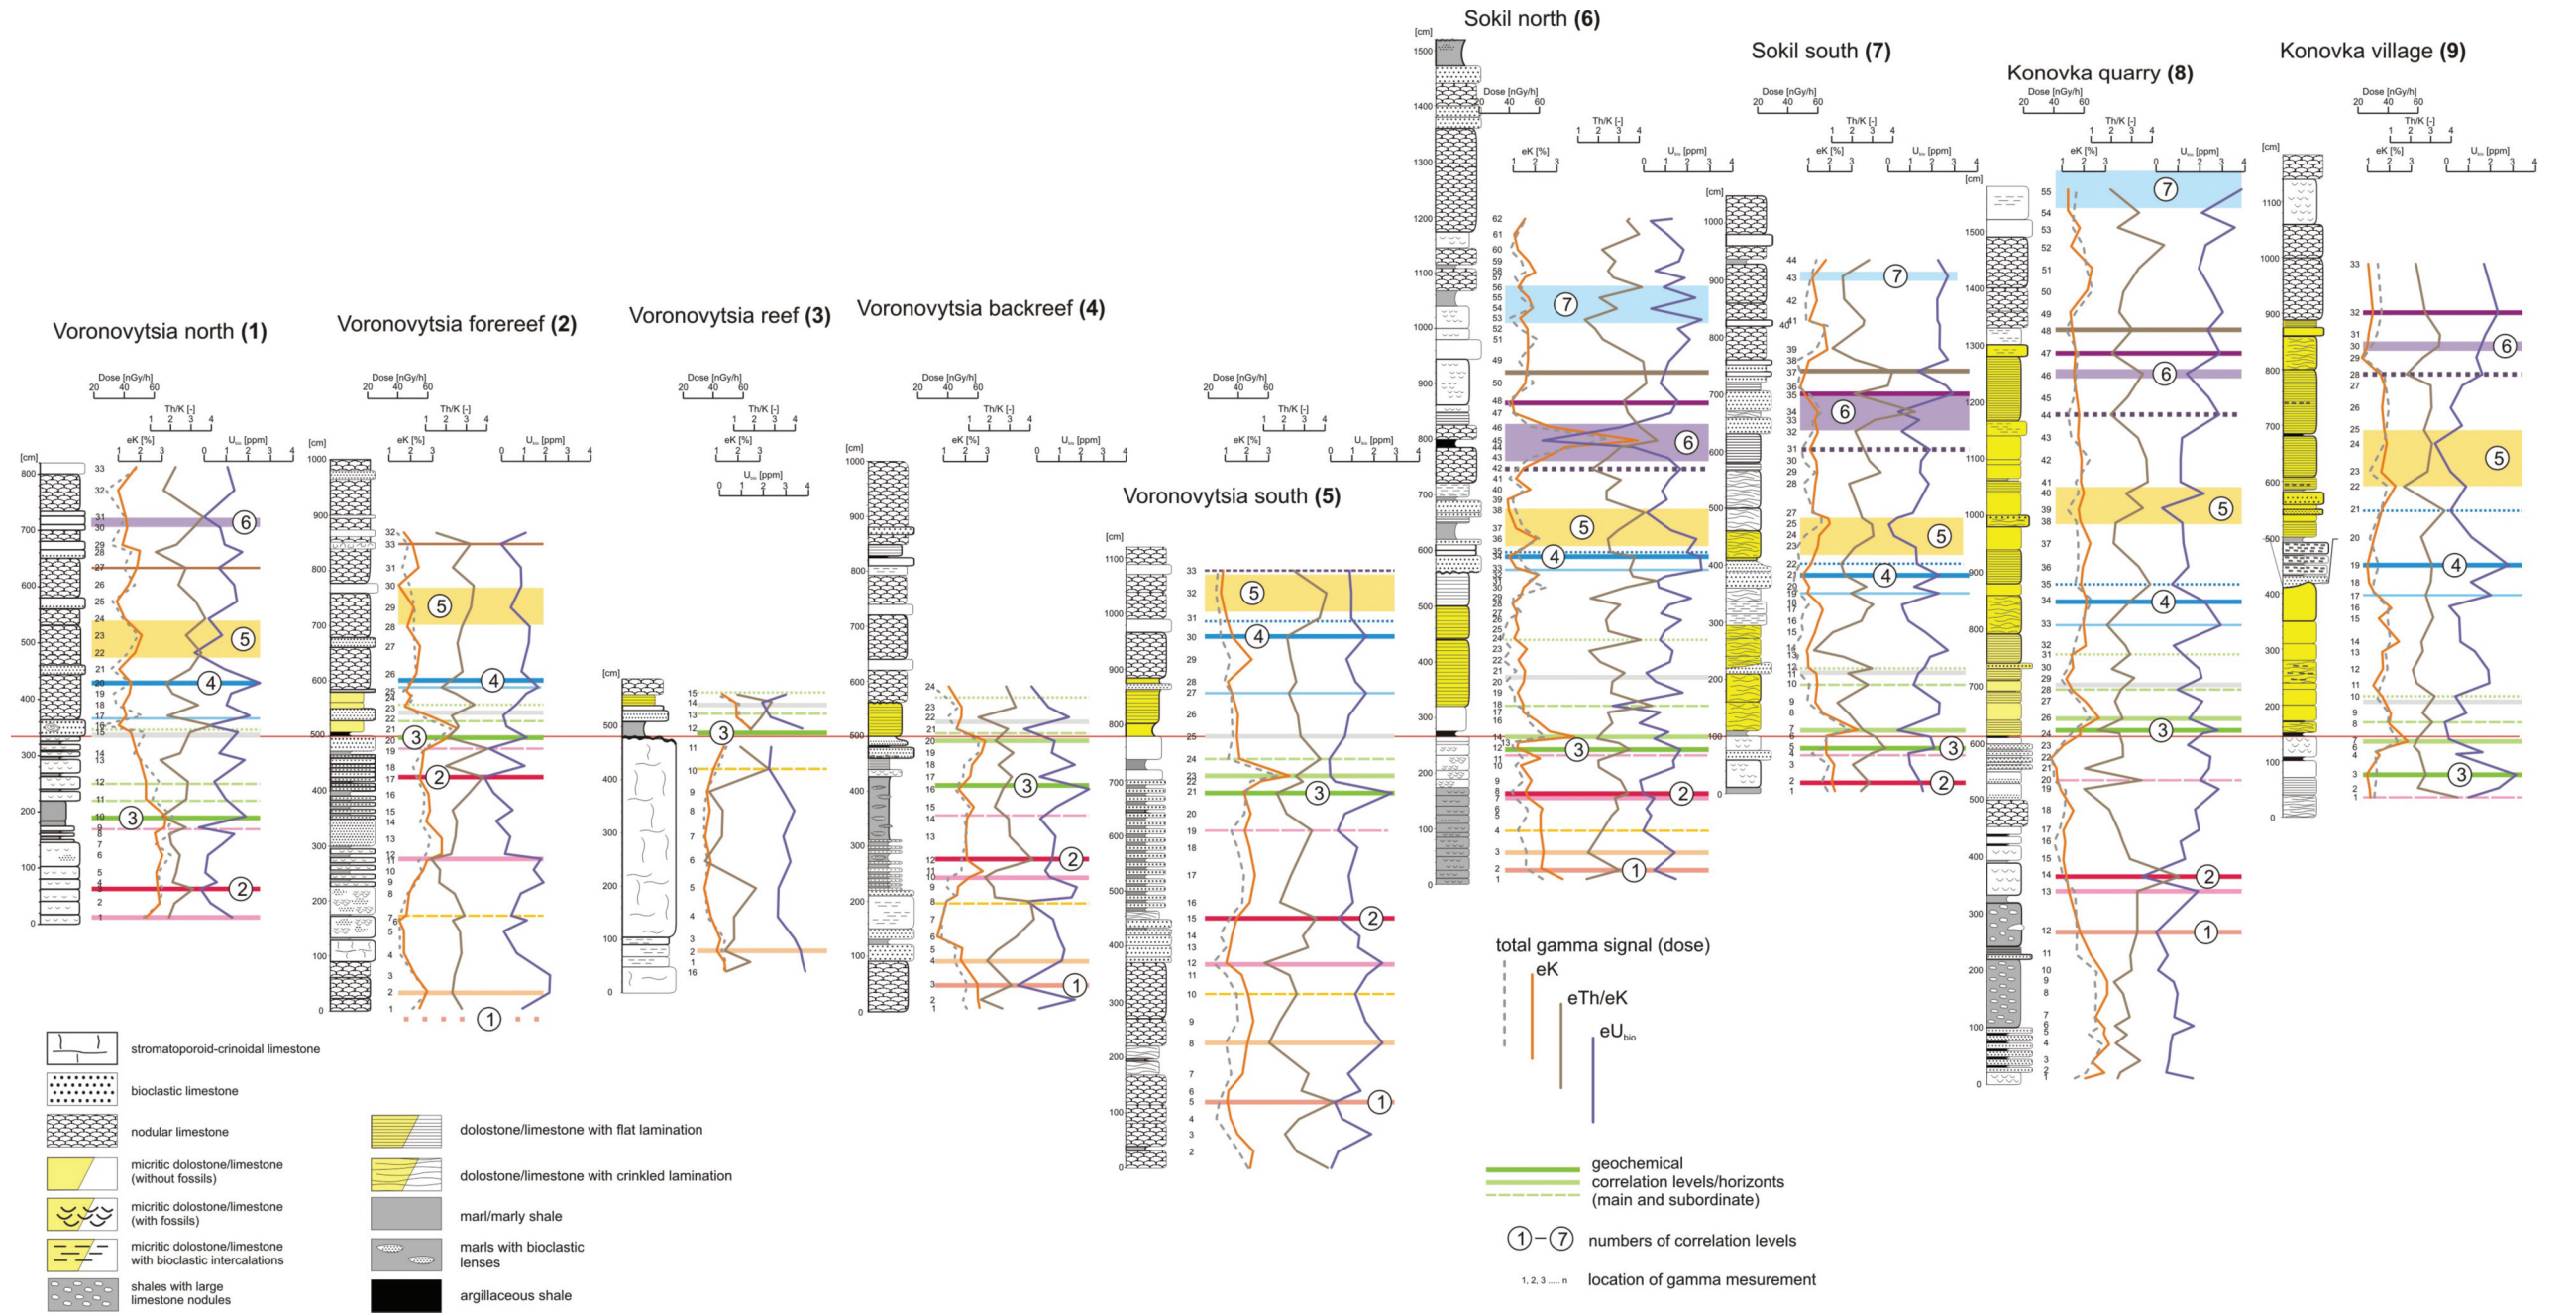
Voronovytsia north (1)

Voronovytsia forereef (2)

Voronovytsia reef (3)

Voronovytsia backreef (4)

Voronovytsia south (5)

Sokil north (6)

Sokil south (7)

Konovka quarry (8)

Konovka village (9)

Dose [nGy/h]
20 40 60

Th/K [-]
1 2 3 4

eK [%]
1 2 3

$U_{bio}$ [ppm]
0 1 2 3 4

[cm]

① ② ③ ④ ⑤ ⑥ ⑦

stromatoporoid-crinoidal limestone

bioclastic limestone

nodular limestone

micritic dolostone/limestone (without fossils)

micritic dolostone/limestone (with fossils)

micritic dolostone/limestone with bioclastic intercalations

shales with large limestone nodules

dolostone/limestone with flat lamination

dolostone/limestone with crinkled lamination

marl/marly shale

marls with bioclastic lenses

argillaceous shale

total gamma signal (dose)

eK

eTh/eK

$eU_{bio}$

geochemical correlation levels/horizonts (main and subordinate)

①–⑦ numbers of correlation levels

1, 2, 3 ..... n location of gamma mesurement